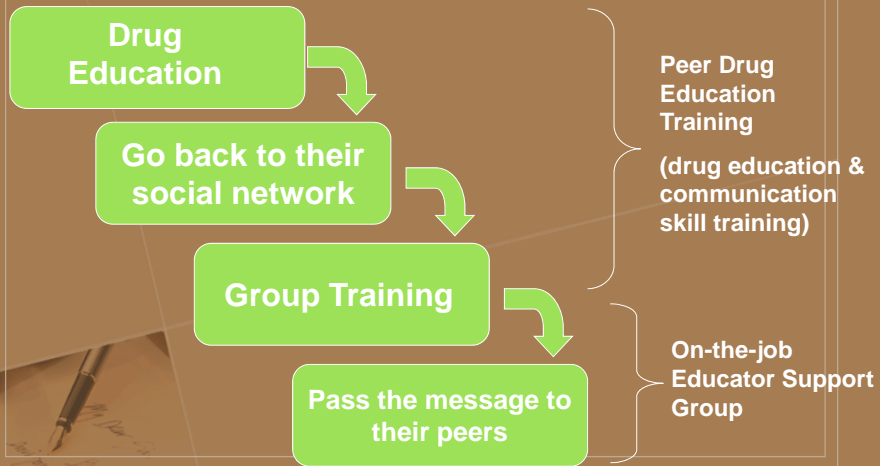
Drug Education

Go back to their social network

Group Training

Pass the message to their peers

Peer Drug Education Training

(drug education & communication skill training)

On-the-job Educator Support Group